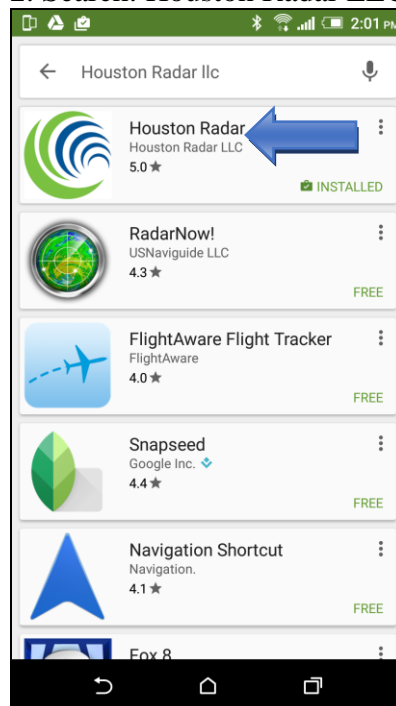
1. Search: Houston Radar LLC

2:01 PM

Houston Radar llc

Houston Radar
Houston Radar LLC
5.0 ★
INSTALLED

RadarNow!
USNaviguide LLC
4.3 ★
FREE

FlightAware Flight Tracker
FlightAware
4.0 ★
FREE

Snapseed
Google Inc.
4.4 ★
FREE

Navigation Shortcut
Navigation.
4.1 ★
FREE

Fox 8